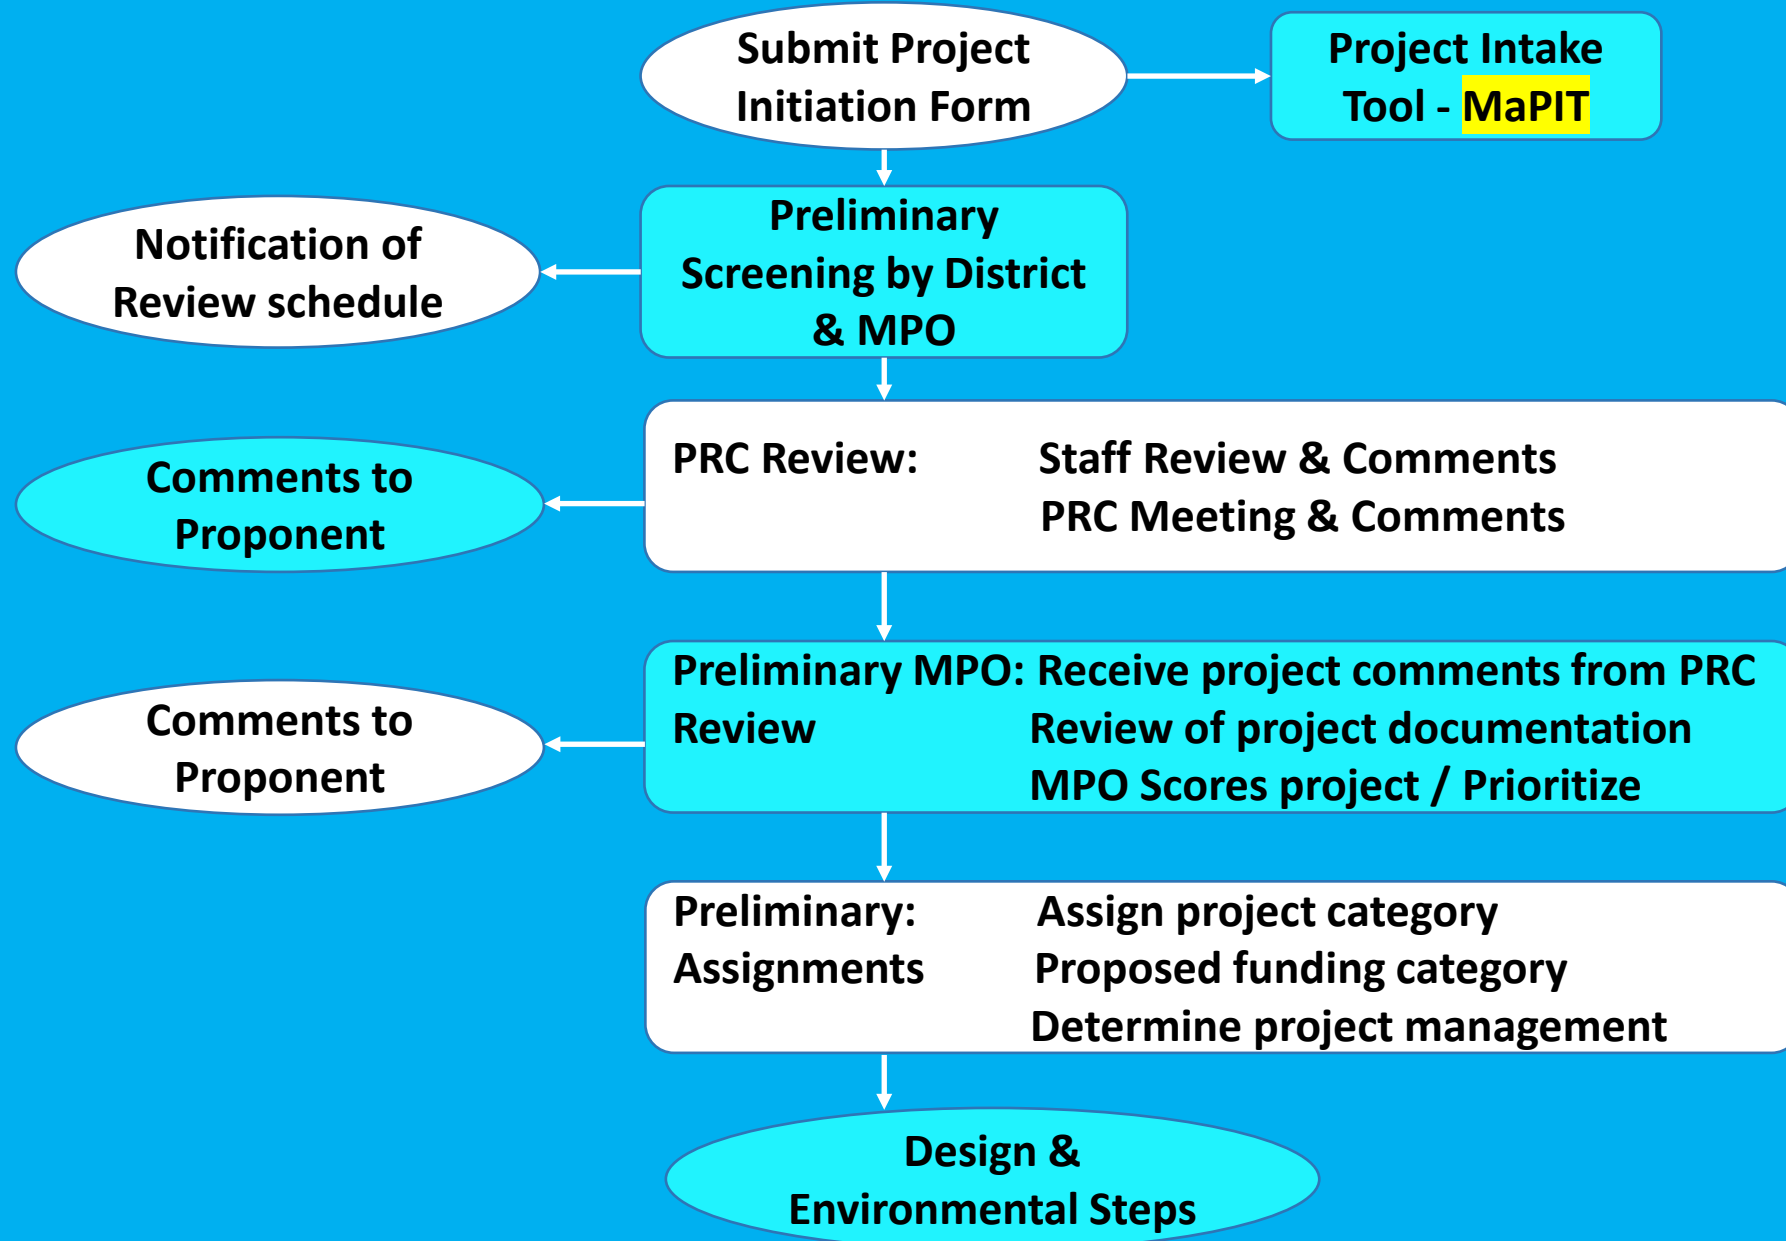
Submit Project Initiation Form

Project Intake Tool - MaPIT

Notification of Review schedule

Preliminary Screening by District & MPO

Comments to Proponent

PRC Review: Staff Review & Comments
PRC Meeting & Comments

Comments to Proponent

Preliminary MPO: Receive project comments from PRC
Review Review of project documentation
MPO Scores project / Prioritize

Preliminary: Assign project category
Assignments Proposed funding category
Determine project management

Design & Environmental Steps